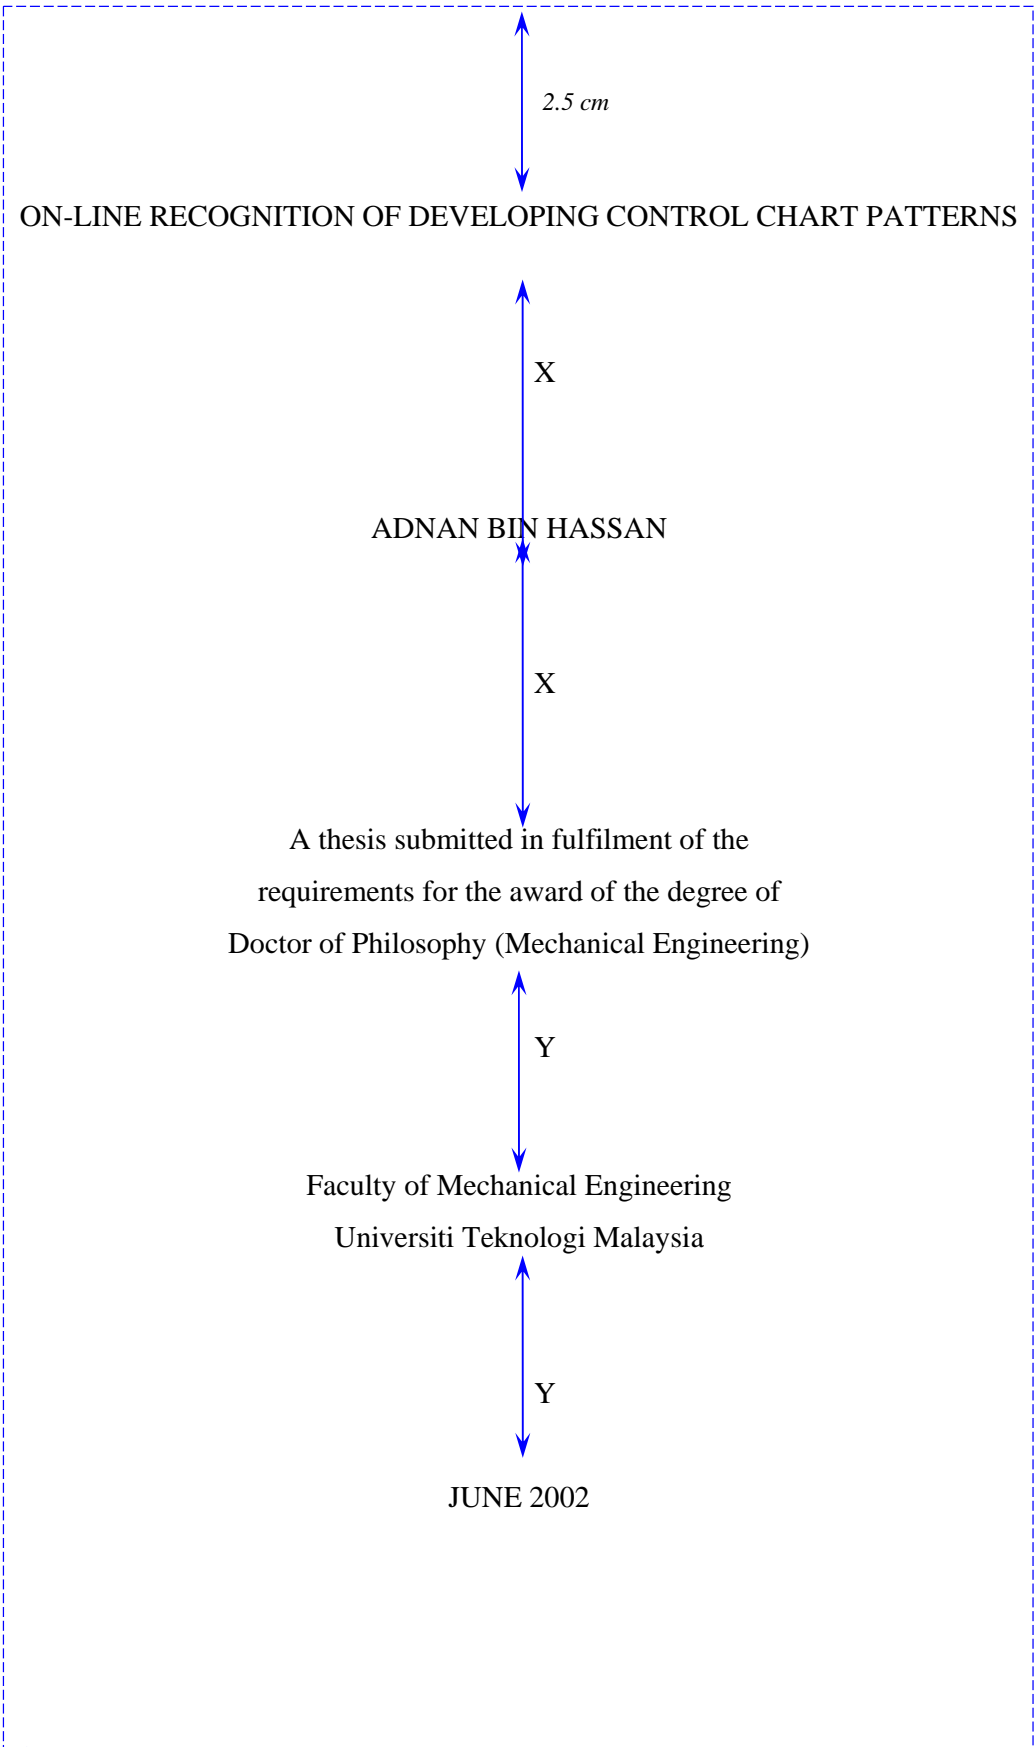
2.5 cm

ON-LINE RECOGNITION OF DEVELOPING CONTROL CHART PATTERNS

X

ADNAN BIN HASSAN

X

A thesis submitted in fulfilment of the requirements for the award of the degree of Doctor of Philosophy (Mechanical Engineering)

Y

Faculty of Mechanical Engineering
Universiti Teknologi Malaysia

Y

JUNE 2002